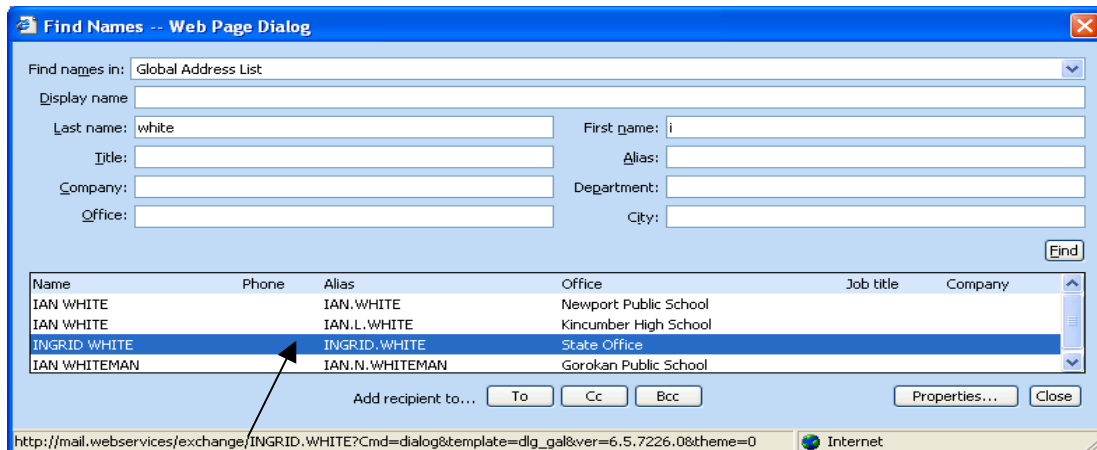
Find Names -- Web Page Dialog

Find names in: Global Address List

Display name

Last name: white

First name: i

Title:

Alias:

Company:

Department:

Office:

City:

Find

| Name | Phone | Alias | Office | Job title | Company |
|---|---|---|---|---|---|
| IAN WHITE | | IAN.WHITE | Newport Public School | | |
| IAN WHITE | | IAN.L.WHITE | Kincumber High School | | |
| INGRID WHITE | | INGRID.WHITE | State Office | | |
| IAN WHITEMAN | | IAN.N.WHITEMAN | Gorokan Public School | | |

Add recipient to... To Cc Bcc

Properties... Close

http://mail.webservices/exchange/INGRID.WHITE?Cmd=dialog&template=dlg_gal&ver=6.5.7226.0&theme=0

Internet